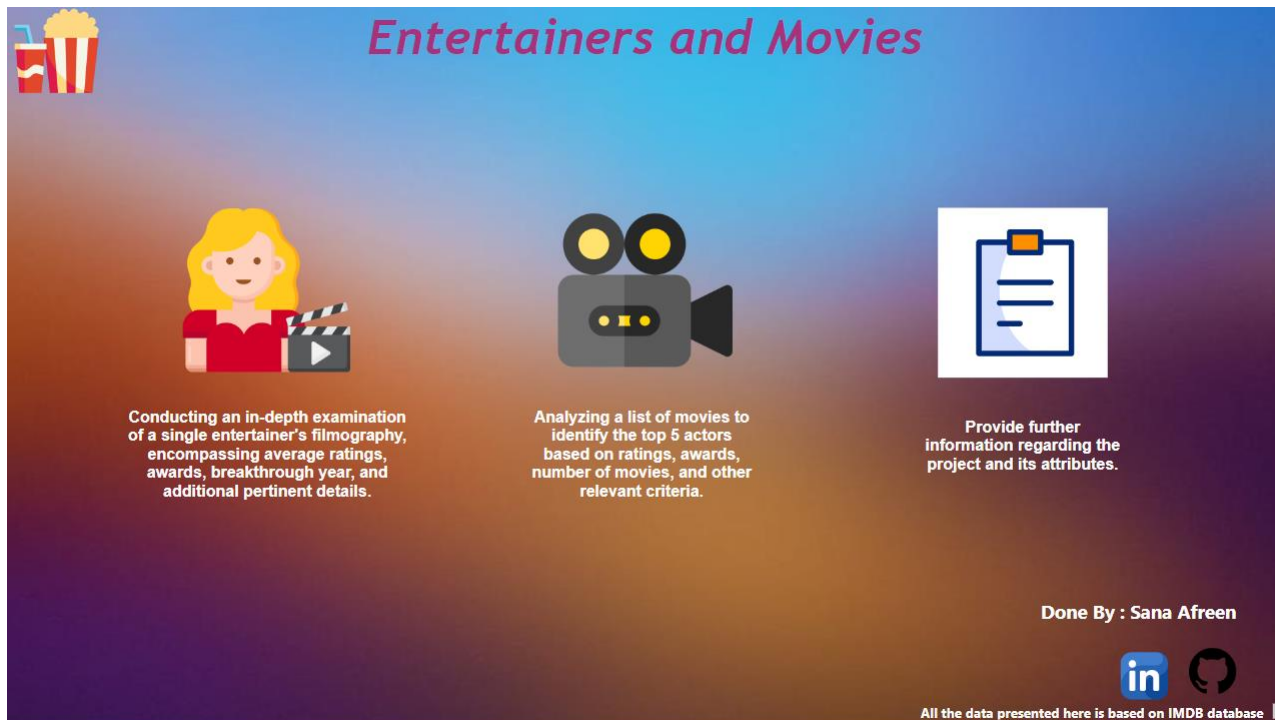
Entertainers and Movies

Conducting an in-depth examination of a single entertainer's filmography, encompassing average ratings, awards, breakthrough year, and additional pertinent details.

Analyzing a list of movies to identify the top 5 actors based on ratings, awards, number of movies, and other relevant criteria.

Provide further information regarding the project and its attributes.

Done By : Sana Afreen

in

All the data presented here is based on IMDB database